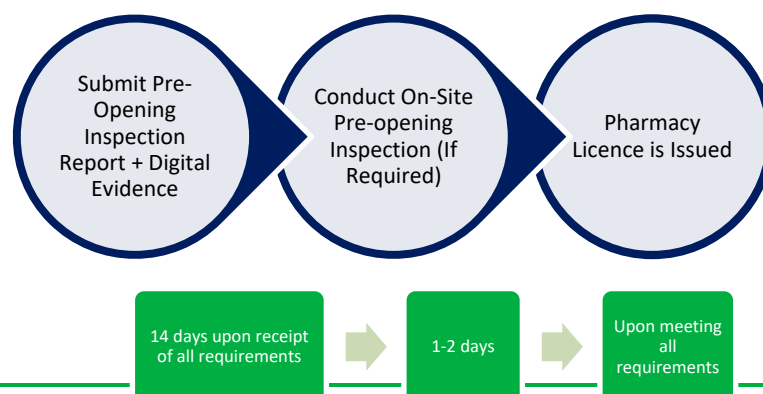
Submit Pre-Opening Inspection Report + Digital Evidence

Conduct On-Site Pre-opening Inspection (If Required)

Pharmacy Licence is Issued

14 days upon receipt of all requirements

1-2 days

Upon meeting all requirements